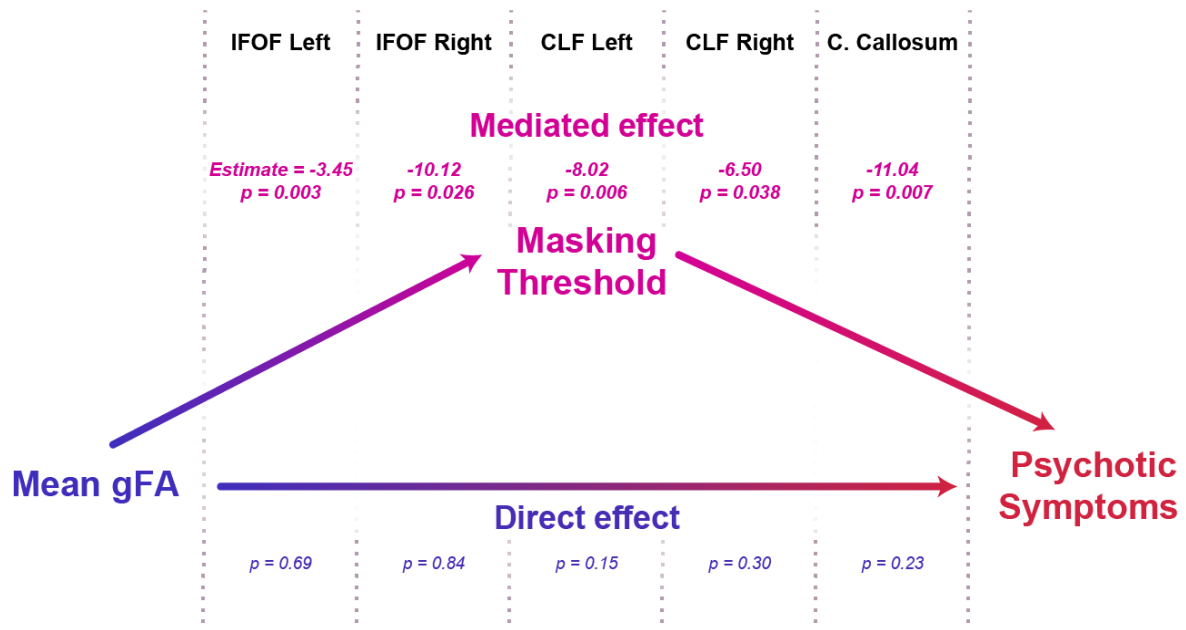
IFOF Left IFOF Right CLF Left CLF Right C. Callosum

Mediated effect

| IFOF Left | IFOF Right | CLF Left | CLF Right | C. Callosum |
|---|---|---|---|---|
| Estimate = -3.45 p = 0.003 | -10.12 p = 0.026 | -8.02 p = 0.006 | -6.50 p = 0.038 | -11.04 p = 0.007 |

Masking Threshold

Mean gFA

Psychotic Symptoms

Direct effect

| IFOF Left | IFOF Right | CLF Left | CLF Right | C. Callosum |
|---|---|---|---|---|
| p = 0.69 | p = 0.84 | p = 0.15 | p = 0.30 | p = 0.23 |